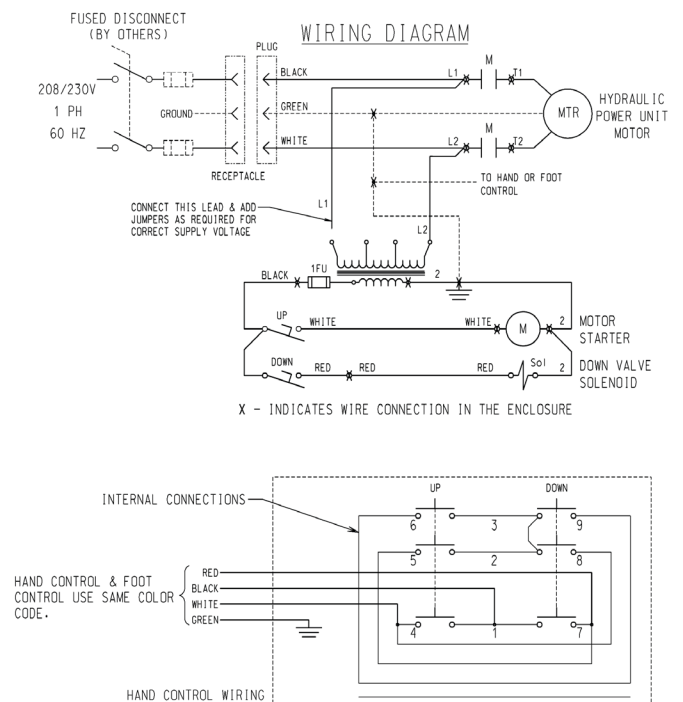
FUSED DISCONNECT
(BY OTHERS)

WIRING DIAGRAM

PLUG

208/230V
1 PH
60 HZ

BLACK
GROUND
GREEN
WHITE

RECEPTACLE

L1
M
T1
MTR
HYDRAULIC
POWER UNIT
MOTOR
L2
M
T2

TO HAND OR FOOT
CONTROL

CONNECT THIS LEAD & ADD JUMPERS AS REQUIRED FOR CORRECT SUPPLY VOLTAGE

L1
L2

BLACK
1FU
2

UP
WHITE
WHITE
M
2
MOTOR
STARTER

DOWN
RED
RED
RED
Sol
2
DOWN VALVE
SOLENOID

X - INDICATES WIRE CONNECTION IN THE ENCLOSURE

INTERNAL CONNECTIONS
UP
DOWN
6
3
9
5
2
8
4
1
7

HAND CONTROL & FOOT CONTROL USE SAME COLOR CODE.
RED
BLACK
WHITE
GREEN

HAND CONTROL WIRING